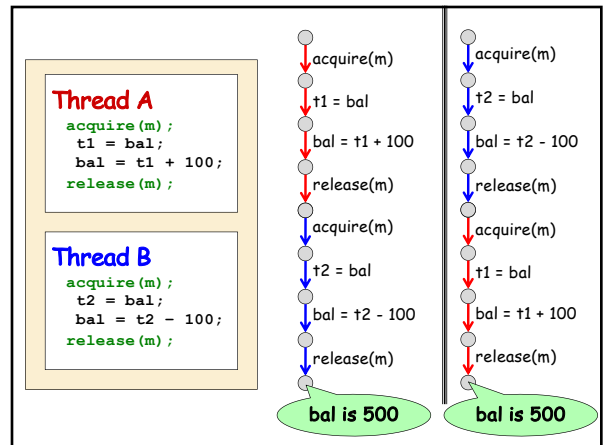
Thread A
acquire(m);
t1 = bal;
bal = t1 + 100;
release(m);

Thread B
acquire(m);
t2 = bal;
bal = t2 − 100;
release(m);

acquire(m)
t1 = bal
bal = t1 + 100
release(m)
acquire(m)
t2 = bal
bal = t2 - 100
release(m)
bal is 500

acquire(m)
t2 = bal
bal = t2 - 100
release(m)
acquire(m)
t1 = bal
bal = t1 + 100
release(m)
bal is 500